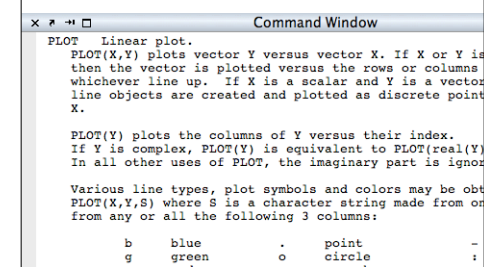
Command Window

PLOT Linear plot.
PLOT(X,Y) plots vector Y versus vector X. If X or Y is then the vector is plotted versus the rows or columns whichever line up. If X is a scalar and Y is a vector line objects are created and plotted as discrete point X.

PLOT(Y) plots the columns of Y versus their index. If Y is complex, PLOT(Y) is equivalent to PLOT(real(Y) In all other uses of PLOT, the imaginary part is ignor

Various line types, plot symbols and colors may be obt PLOT(X,Y,S) where S is a character string made from on from any or all the following 3 columns:

| | | | | |
|---|---|---|---|---|
| b | blue | . | point | - |
| g | green | o | circle | : |